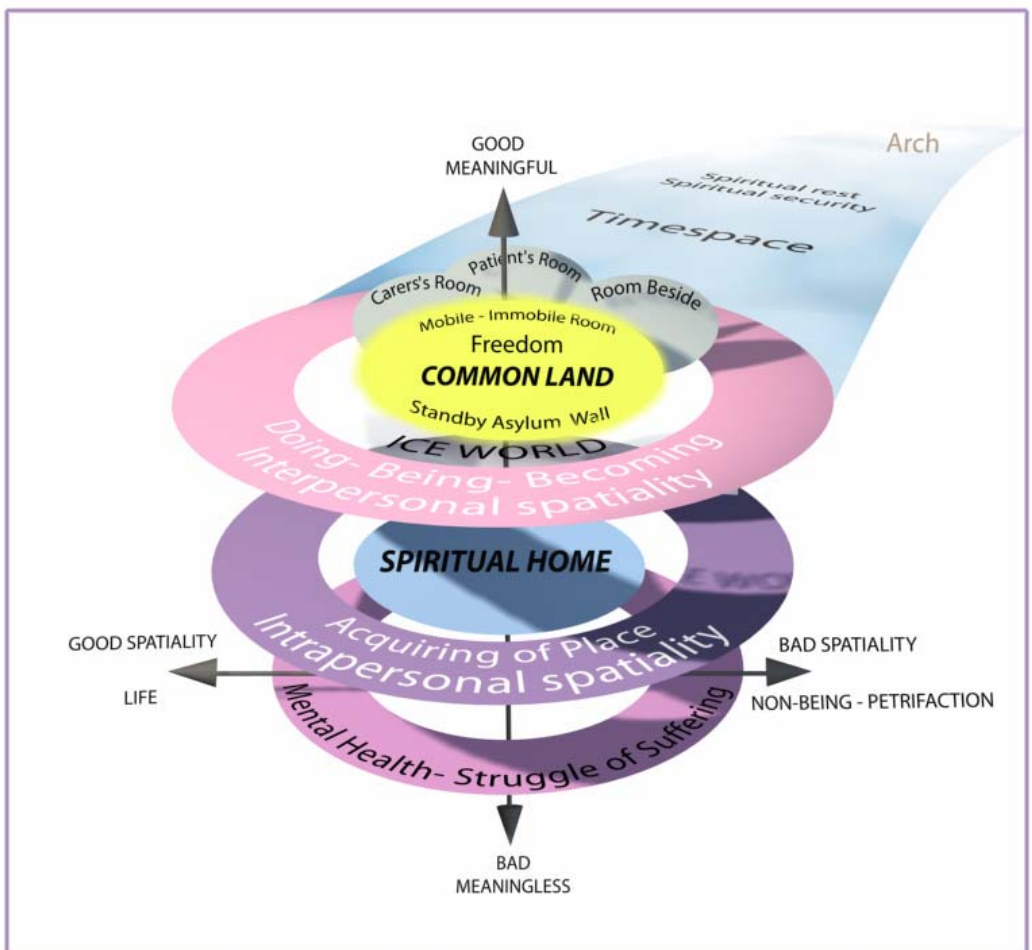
GOOD
MEANINGFUL

Arch

Spiritual rest
Spiritual security

Timespace

Carers's Room
Patient's Room
Room Beside

Mobile - Immobile Room
Freedom
COMMON LAND
Standby Asylum Wall

ICE WORLD

Doing- Being- Becoming
Interpersonal spatiality

SPIRITUAL HOME

Acquiring of Place
Intrapersonal spatiality

GOOD SPATIALITY
LIFE

BAD SPATIALITY
NON-BEING - PETRIFACTION

Mental Health- Struggle of Suffering

BAD
MEANINGLESS